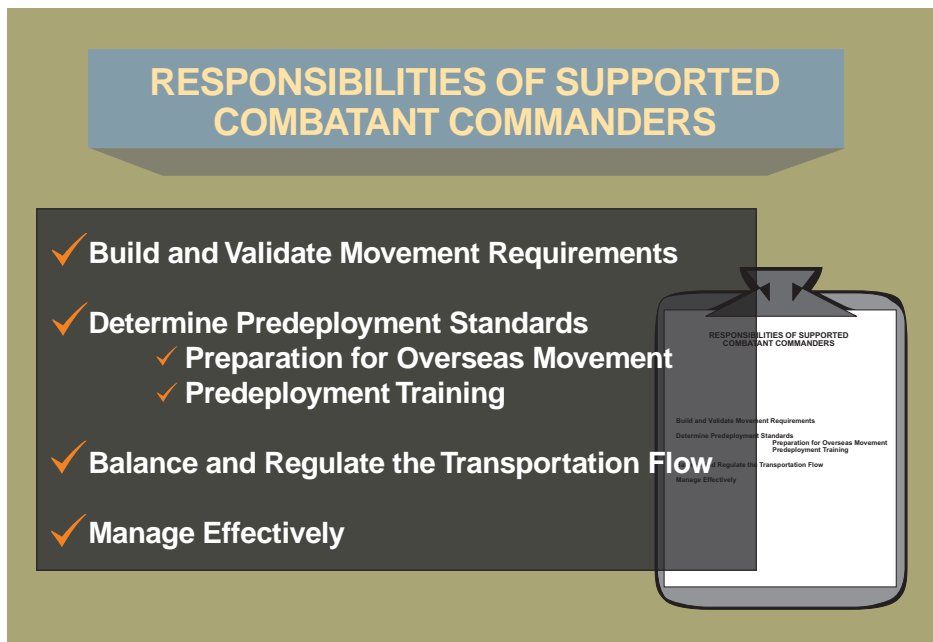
RESPONSIBILITIES OF SUPPORTED COMBATANT COMMANDERS

✓ Build and Validate Movement Requirements

✓ Determine Predeployment Standards
✓ Preparation for Overseas Movement
✓ Predeployment Training

✓ Balance and Regulate the Transportation Flow

✓ Manage Effectively

RESPONSIBILITIES OF SUPPORTED COMBATANT COMMANDERS

Build and Validate Movement Requirements

Determine Predeployment Standards
Preparation for Overseas Movement
Predeployment Training

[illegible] Regulate the Transportation Flow

Manage Effectively